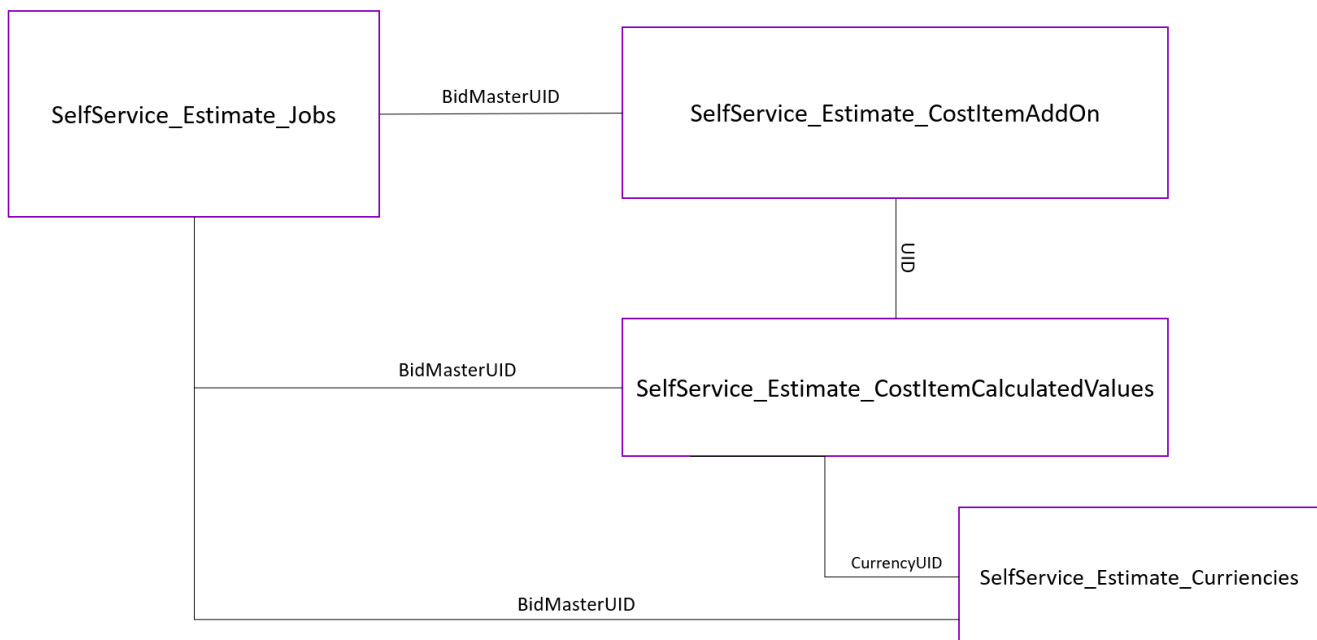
SelfService_Estimate_Jobs

BidMasterUID

SelfService_Estimate_CostItemAddOn

UID

BidMasterUID

SelfService_Estimate_CostItemCalculatedValues

CurrencyUID

SelfService_Estimate_Curriencies

BidMasterUID